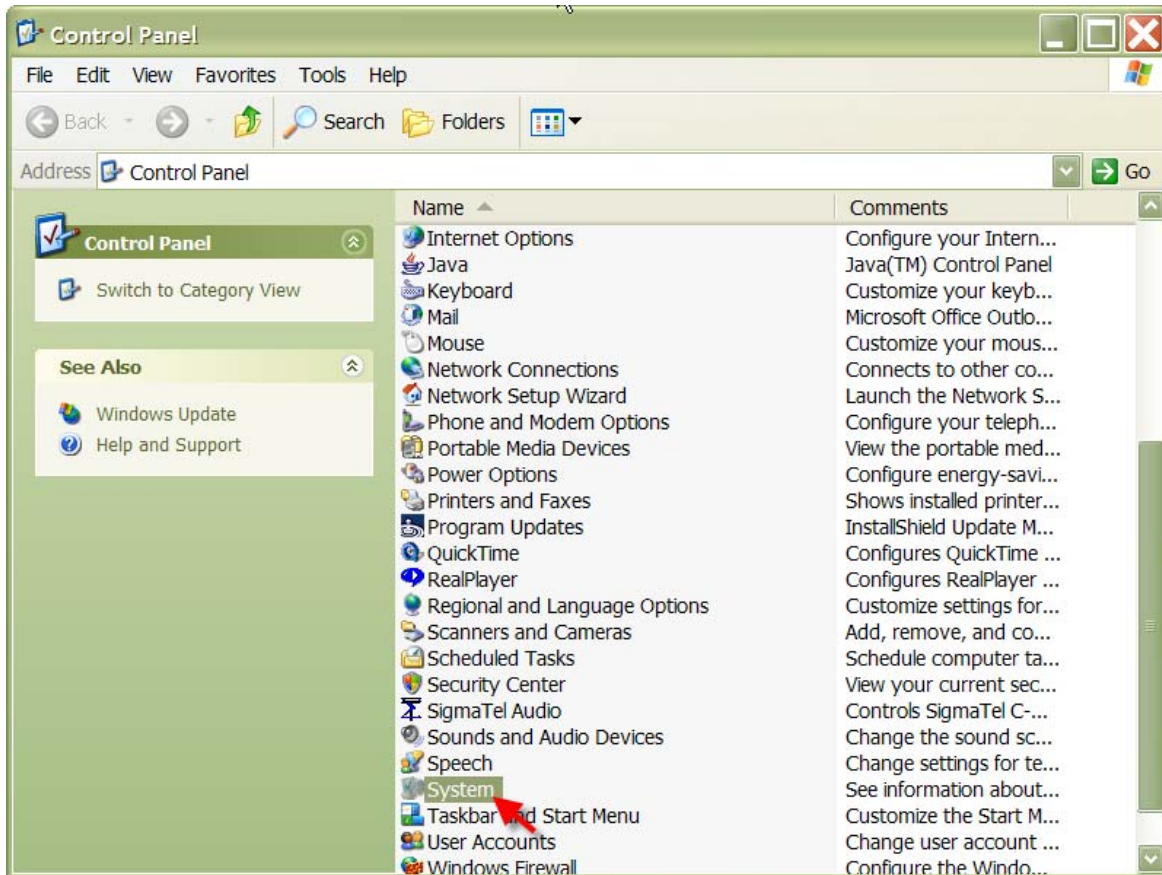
Control Panel

File Edit View Favorites Tools Help

Back Search Folders

Address Control Panel Go

Control Panel

Switch to Category View

See Also

Windows Update
Help and Support

| Name | Comments |
|---|---|
| Internet Options | Configure your Intern... |
| Java | Java(TM) Control Panel |
| Keyboard | Customize your keyb... |
| Mail | Microsoft Office Outlo... |
| Mouse | Customize your mous... |
| Network Connections | Connects to other co... |
| Network Setup Wizard | Launch the Network S... |
| Phone and Modem Options | Configure your teleph... |
| Portable Media Devices | View the portable med... |
| Power Options | Configure energy-savi... |
| Printers and Faxes | Shows installed printer... |
| Program Updates | InstallShield Update M... |
| QuickTime | Configures QuickTime ... |
| RealPlayer | Configures RealPlayer ... |
| Regional and Language Options | Customize settings for... |
| Scanners and Cameras | Add, remove, and co... |
| Scheduled Tasks | Schedule computer ta... |
| Security Center | View your current sec... |
| SigmaTel Audio | Controls SigmaTel C-... |
| Sounds and Audio Devices | Change the sound sc... |
| Speech | Change settings for te... |
| System | See information about... |
| Taskbar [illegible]d Start Menu | Customize the Start M... |
| User Accounts | Change user account ... |
| Windows Firewall | Configure the Windo... |